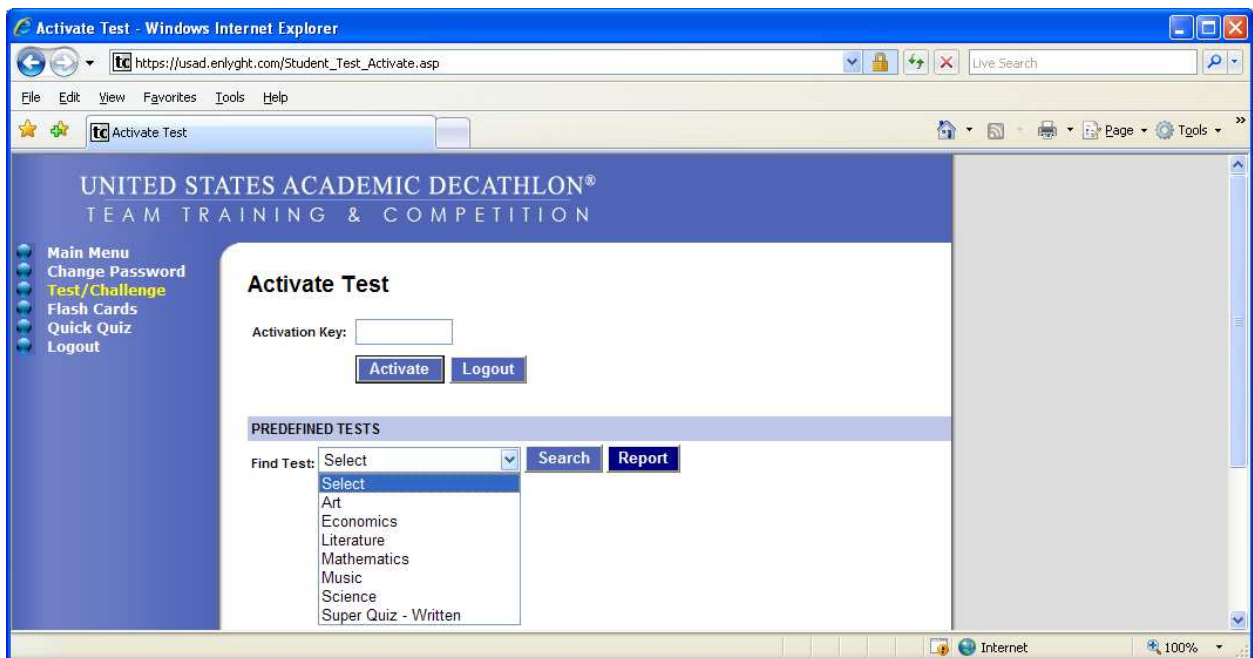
Activate Test - Windows Internet Explorer

https://usad.enlyght.com/Student_Test_Activate.asp

Live Search

File Edit View Favorites Tools Help

Activate Test

Page Tools

UNITED STATES ACADEMIC DECATHLON®
TEAM TRAINING & COMPETITION

Main Menu
Change Password
Test/Challenge
Flash Cards
Quick Quiz
Logout

Activate Test

Activation Key:

Activate Logout

PREDEFINED TESTS

Find Test: Select Search Report

Select
Art
Economics
Literature
Mathematics
Music
Science
Super Quiz - Written

Internet 100%